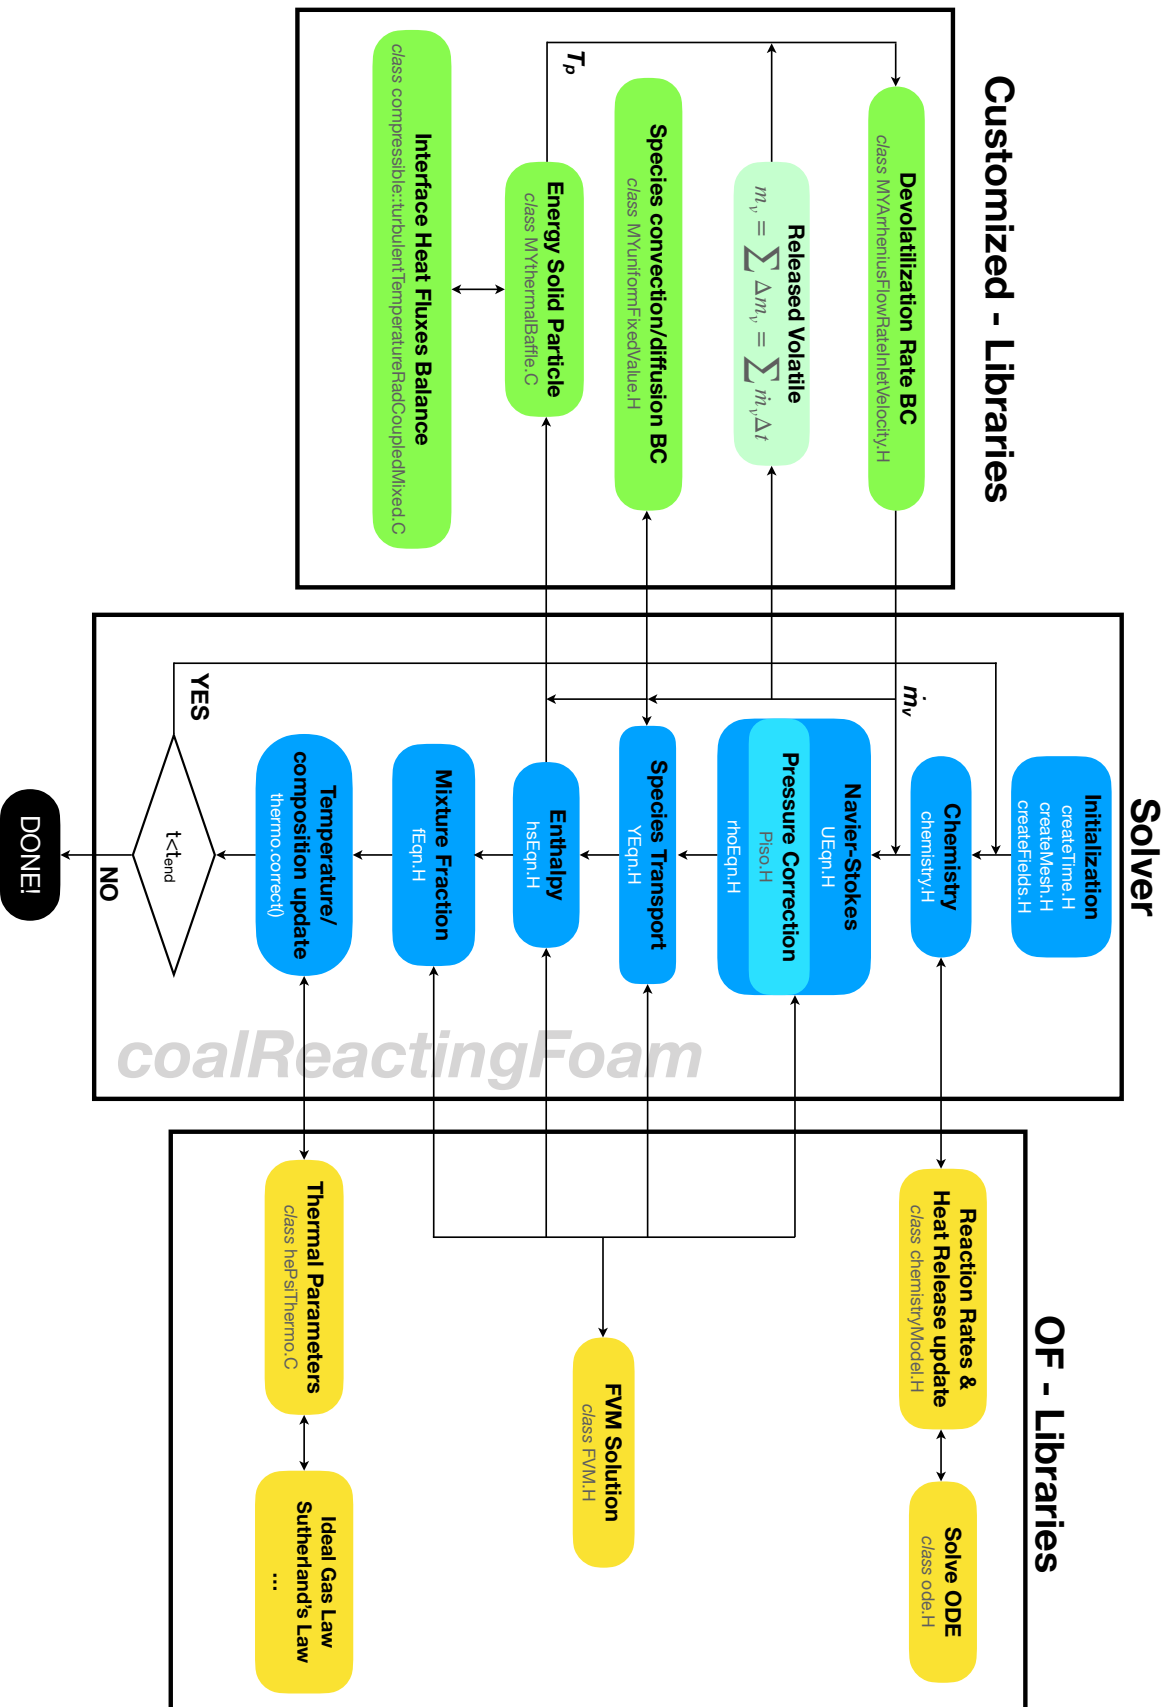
Customized - Libraries

Devolatilization Rate BC
class MYArrheniusFlowRateInletVelocity.H

Released Volatile
$m_v = \sum \Delta m_v = \sum \dot{m}_v \Delta t$

$T_p$

Species convection/diffusion BC
class MYUniformFixedValue.H

Energy Solid Particle
class MYthermalBaffle.C

Interface Heat Fluxes Balance
class compressible::turbulentTemperatureRadCoupledMixed.C

Solver

Initialization
createTime.H
createMesh.H
createFields.H

Chemistry
chemistry.H

$\dot{m}_v$

Navier-Stokes
UEqn.H

Pressure Correction
Piso.H
rhoEqn.H

Species Transport
YEqn.H

Enthalpy
hsEqn.H

Mixture Fraction
fEqn.H

Temperature/
composition update
thermo.correct()

YES

$t<t_{end}$

NO

DONE!

coalReactingFoam

OF - Libraries

Reaction Rates &
Heat Release update
class chemistryModel.H

Solve ODE
class ode.H

FVM Solution
class FVM.H

Thermal Parameters
class hePsiThermo.C

Ideal Gas Law
Sutherland's Law
...